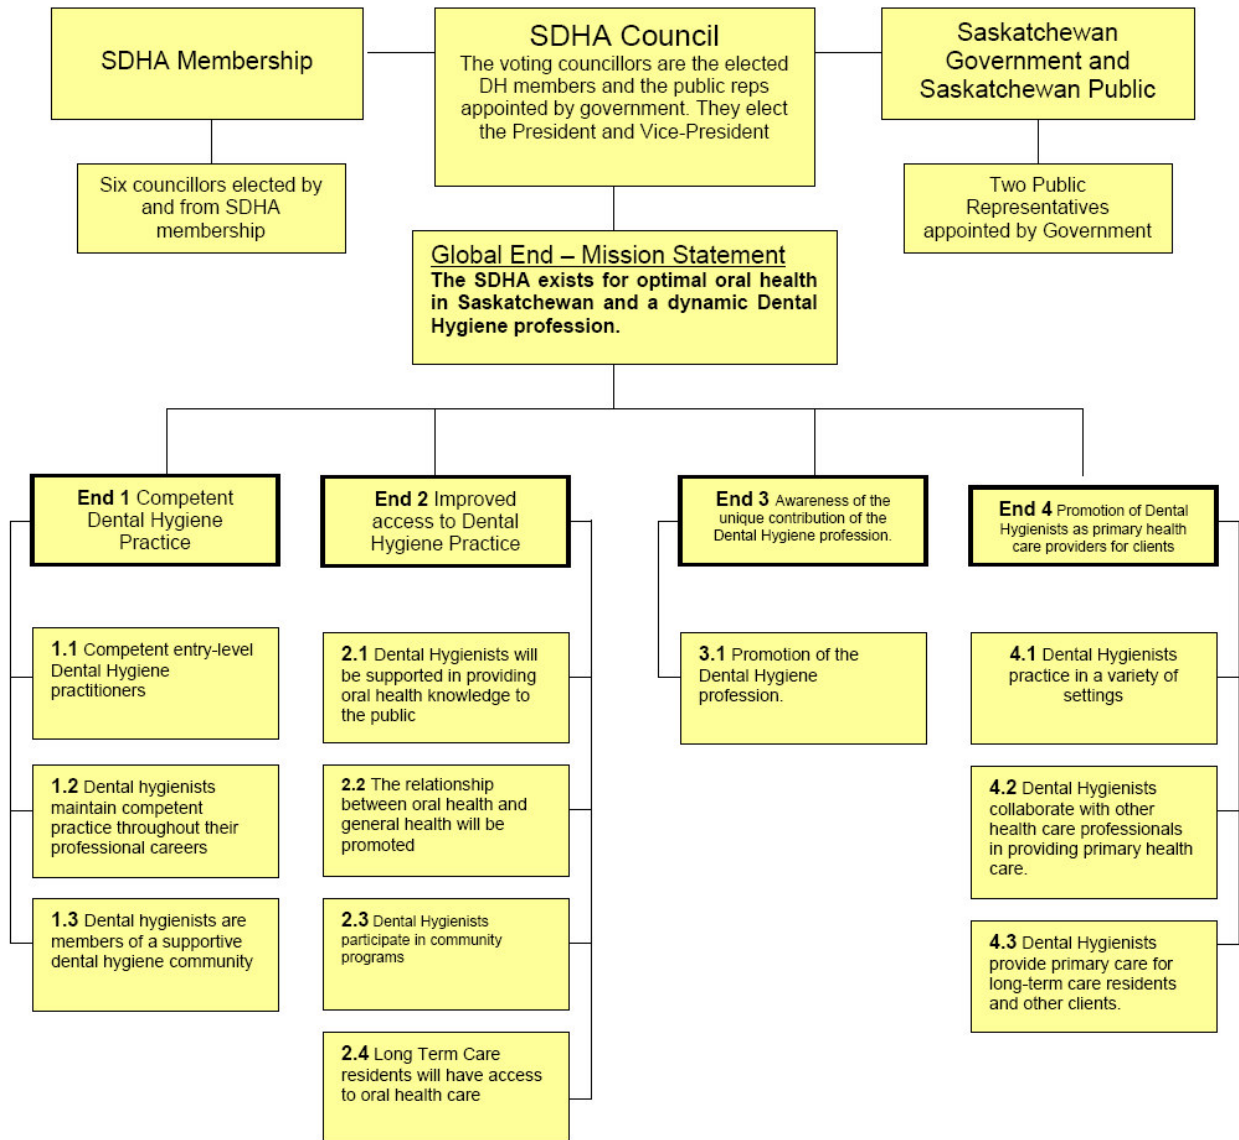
SDHA Membership

SDHA Council
The voting councillors are the elected DH members and the public reps appointed by government. They elect the President and Vice-President

Saskatchewan Government and Saskatchewan Public

Six councillors elected by and from SDHA membership

Two Public Representatives appointed by Government

Global End – Mission Statement
The SDHA exists for optimal oral health in Saskatchewan and a dynamic Dental Hygiene profession.

End 1 Competent Dental Hygiene Practice

1.1 Competent entry-level Dental Hygiene practitioners

1.2 Dental hygienists maintain competent practice throughout their professional careers

1.3 Dental hygienists are members of a supportive dental hygiene community

End 2 Improved access to Dental Hygiene Practice

2.1 Dental Hygienists will be supported in providing oral health knowledge to the public

2.2 The relationship between oral health and general health will be promoted

2.3 Dental Hygienists participate in community programs

2.4 Long Term Care residents will have access to oral health care

End 3 Awareness of the unique contribution of the Dental Hygiene profession.

3.1 Promotion of the Dental Hygiene profession.

End 4 Promotion of Dental Hygienists as primary health care providers for clients

4.1 Dental Hygienists practice in a variety of settings

4.2 Dental Hygienists collaborate with other health care professionals in providing primary health care.

4.3 Dental Hygienists provide primary care for long-term care residents and other clients.